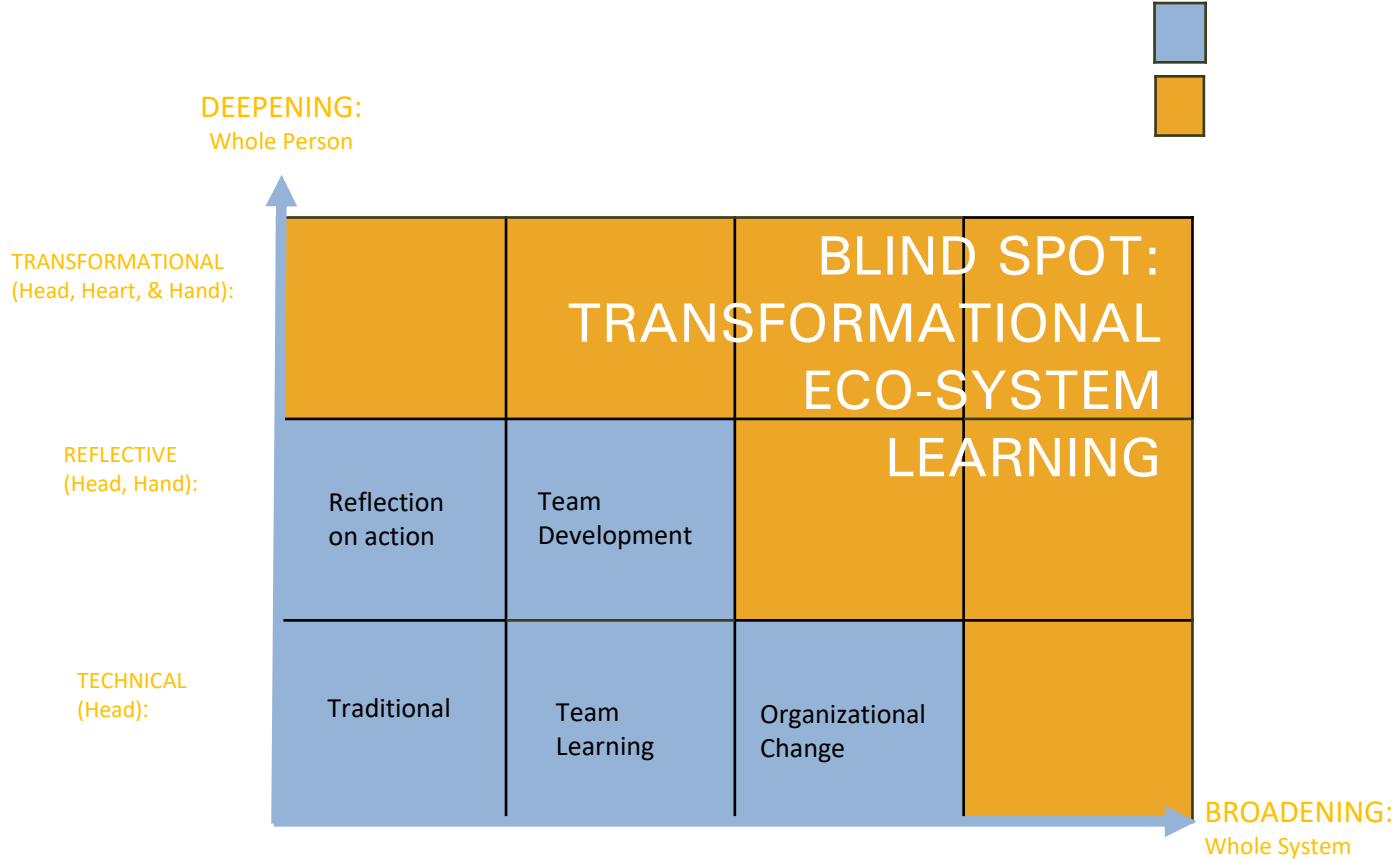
DEEPENING:
Whole Person

TRANSFORMATIONAL
(Head, Heart, & Hand):

REFLECTIVE
(Head, Hand):

TECHNICAL
(Head):

BLIND SPOT:
TRANSFORMATIONAL
ECO-SYSTEM
LEARNING

Reflection on action

Team Development

Traditional

Team Learning

Organizational Change

BROADENING:
Whole System